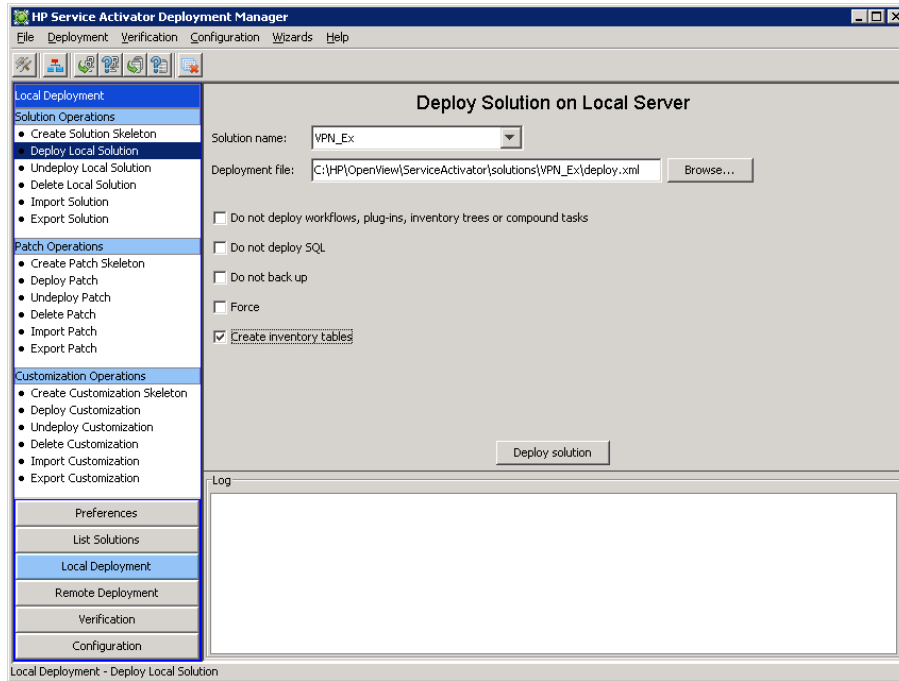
HP Service Activator Deployment Manager

File Deployment Verification Configuration Wizards Help

Local Deployment

Solution Operations
• Create Solution Skeleton
• Deploy Local Solution
• Undeploy Local Solution
• Delete Local Solution
• Import Solution
• Export Solution

Patch Operations
• Create Patch Skeleton
• Deploy Patch
• Undeploy Patch
• Delete Patch
• Import Patch
• Export Patch

Customization Operations
• Create Customization Skeleton
• Deploy Customization
• Undeploy Customization
• Delete Customization
• Import Customization
• Export Customization

Preferences

List Solutions

Local Deployment

Remote Deployment

Verification

Configuration

Deploy Solution on Local Server

Solution name: VPN_Ex

Deployment file: C:\HP\OpenView\ServiceActivator\solutions\VPN_Ex\deploy.xml Browse...

Do not deploy workflows, plug-ins, inventory trees or compound tasks

Do not deploy SQL

Do not back up

Force

Create inventory tables

Deploy solution

Log

Local Deployment - Deploy Local Solution